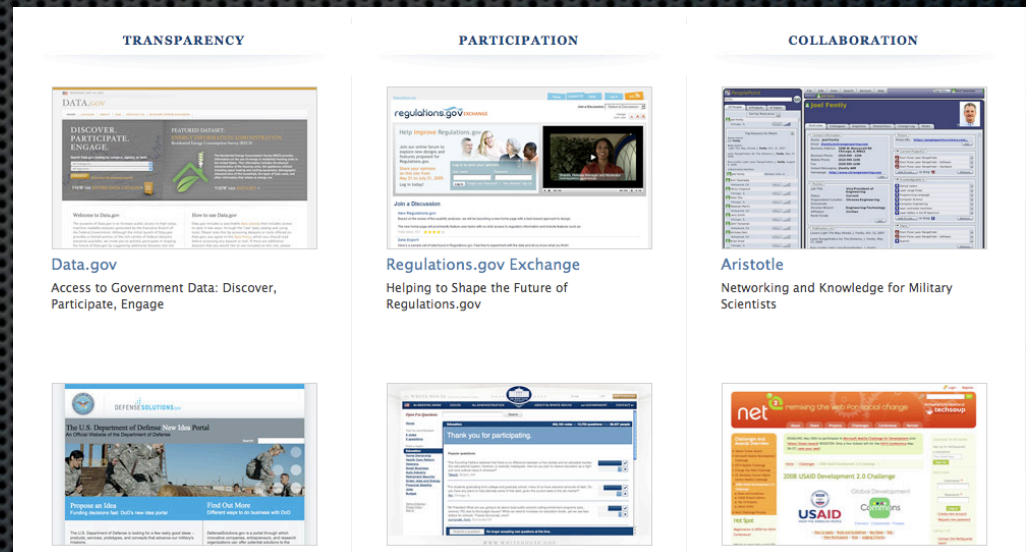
TRANSPARENCY

PARTICIPATION

COLLABORATION

DATA.gov

DISCOVER. PARTICIPATE. ENGAGE.

FEATURED DATASET:

Welcome to Data.gov

How to use Data.gov

Data.gov

Access to Government Data: Discover, Participate, Engage

regulations.gov EXCHANGE

Help Improve Regulations.gov

Join a Discussion

Regulations.gov Exchange

Helping to Shape the Future of Regulations.gov

Joel Feeny

Aristotle

Networking and Knowledge for Military Scientists

DEFENSESOLUTIONS.gov

The U.S. Department of Defense New Idea Portal

An Official Website of the Department of Defense

Propose an Idea

Find Out More

Open For Questions

Thank you for participating.

net remixing the web for social change techsoup

2008 USAID Development 2.0 Challenge

USAID

Global Development Commons

Hot Spot